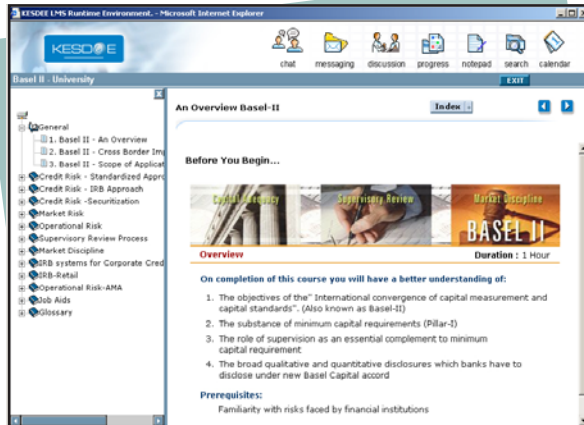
KESDEE LMS Runtime Environment. - Microsoft Internet Explorer

KESDEE

chat messaging discussion progress notepad search calendar

Basel II - University

EXIT

General
1. Basel II - An Overview
2. Basel II - Cross Border Im
3. Basel II - Scope of Applicat
Credit Risk - Standardized Appr
Credit Risk - IRB Approach
Credit Risk -Securitization
Market Risk
Operational Risk
Supervisory Review Process
Market Discipline
IRB systems for Corporate Cred
IRB-Retail
Operational Risk-AMA
Job Aids
Glossary

An Overview Basel-II

Index

Before You Begin...

Capital Adequacy Supervisory Review Market Discipline BASEL II

Overview

Duration : 1 Hour

On completion of this course you will have a better understanding of:

1. The objectives of the" International convergence of capital measurement and capital standards". (Also known as Basel-II)

2. The substance of minimum capital requirements (Pillar-I)

3. The role of supervision as an essential complement to minimum capital requirement

4. The broad qualitative and quantitative disclosures which banks have to disclose under new Basel Capital accord

Prerequisites:

Familiarity with risks faced by financial institutions